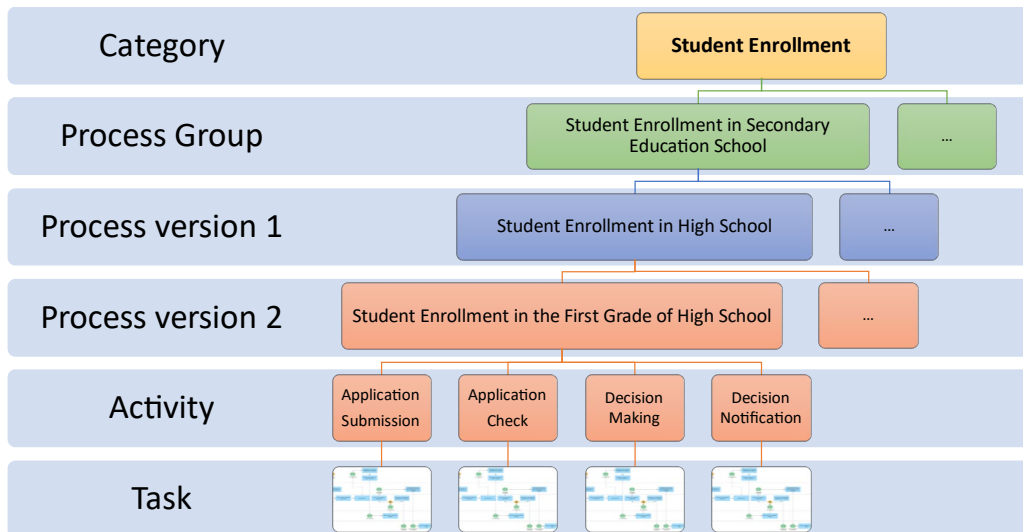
Category

Student Enrollment

Process Group

Student Enrollment in Secondary Education School

...

Process version 1

Student Enrollment in High School

...

Process version 2

Student Enrollment in the First Grade of High School

...

Activity

Application Submission

Application Check

Decision Making

Decision Notification

Task